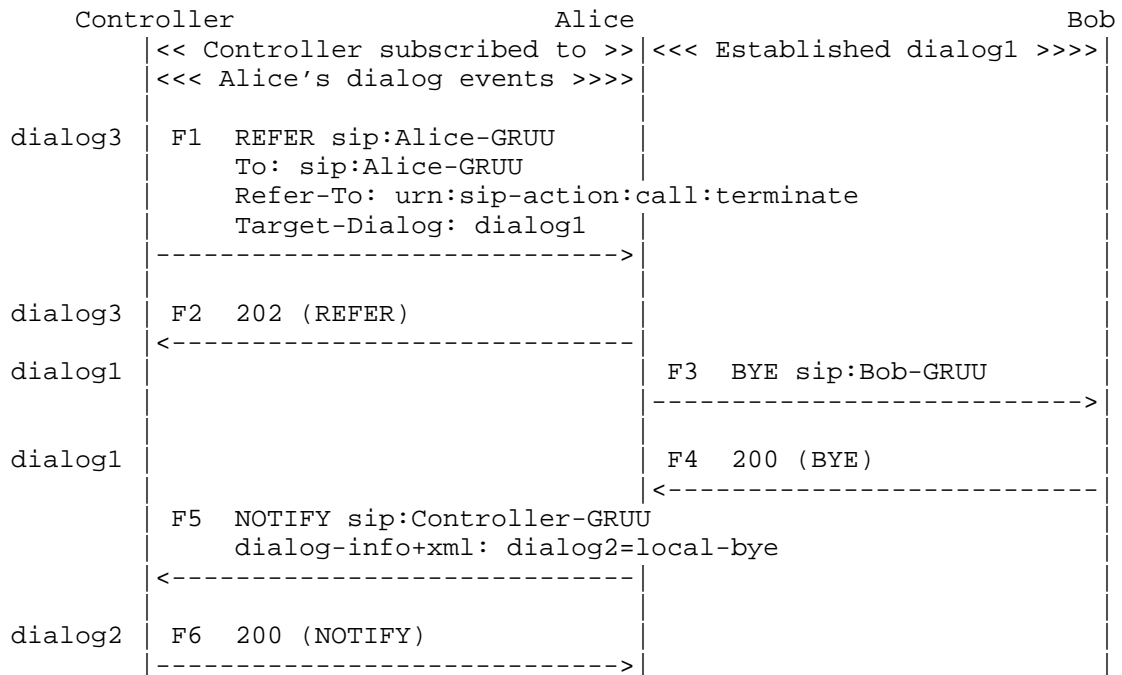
Controller Alice Bob

<< Controller subscribed to >> <<< Established dialog1 >>>>
<<< Alice's dialog events >>>>

dialog3 F1 REFER sip:Alice-GRUU
To: sip:Alice-GRUU
Refer-To: urn:sip-action:call:terminate
Target-Dialog: dialog1
----------------------------->

dialog3 F2 202 (REFER)
<-----------------------------

dialog1 F3 BYE sip:Bob-GRUU
---------------------------->

dialog1 F4 200 (BYE)
<----------------------------

F5 NOTIFY sip:Controller-GRUU
dialog-info+xml: dialog2=local-bye
<-----------------------------

dialog2 F6 200 (NOTIFY)
----------------------------->